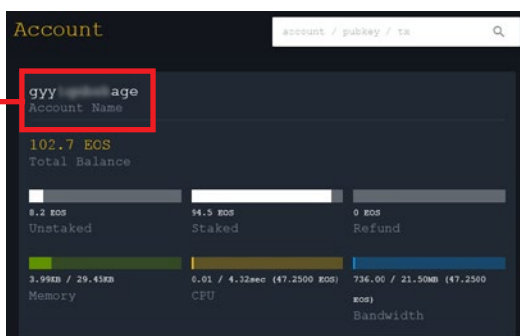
Account

account / pubkey / tx

gyy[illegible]age
Account Name

102.7 EOS
Total Balance

8.2 EOS
Unstaked

94.5 EOS
Staked

0 EOS
Refund

3.99KB / 29.45KB
Memory

0.01 / 4.32sec (47.2500 EOS)
CPU

736.00 / 21.50MB (47.2500 EOS)
Bandwidth